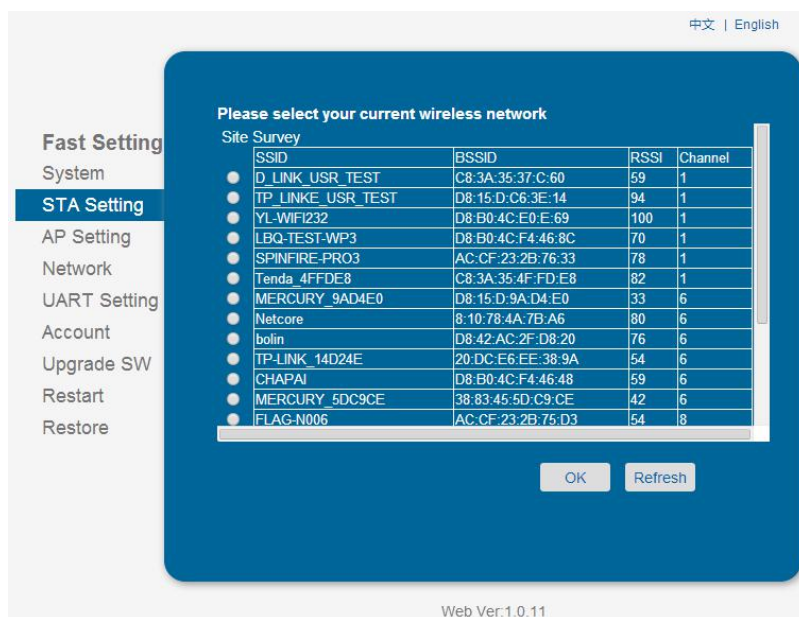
中文 | English

Fast Setting
System
STA Setting
AP Setting
Network
UART Setting
Account
Upgrade SW
Restart
Restore

Please select your current wireless network

Site Survey

| SSID | BSSID | RSSI | Channel |
|---|---|---|---|
| D_LINK_USR_TEST | C8:3A:35:37:C:60 | 59 | 1 |
| TP_LINKE_USR_TEST | D8:15:D:C6:3E:14 | 94 | 1 |
| YL-WIFI232 | D8:B0:4C:E0:E:69 | 100 | 1 |
| LBQ-TEST-WP3 | D8:B0:4C:F4:46:8C | 70 | 1 |
| SPINFIRE-PRO3 | AC:CF:23:2B:76:33 | 78 | 1 |
| Tenda_4FFDE8 | C8:3A:35:4F:FD:E8 | 82 | 1 |
| MERCURY_9AD4E0 | D8:15:D:9A:D4:E0 | 33 | 6 |
| Netcore | 8:10:78:4A:7B:A6 | 80 | 6 |
| bolin | D8:42:AC:2F:D8:20 | 76 | 6 |
| TP-LINK_14D24E | 20:DC:E6:EE:38:9A | 54 | 6 |
| CHAPAI | D8:B0:4C:F4:46:48 | 59 | 6 |
| MERCURY_5DC9CE | 38:83:45:5D:C9:CE | 42 | 6 |
| FLAG-N006 | AC:CF:23:2B:75:D3 | 54 | 8 |

OK
Refresh

Web Ver:1.0.11